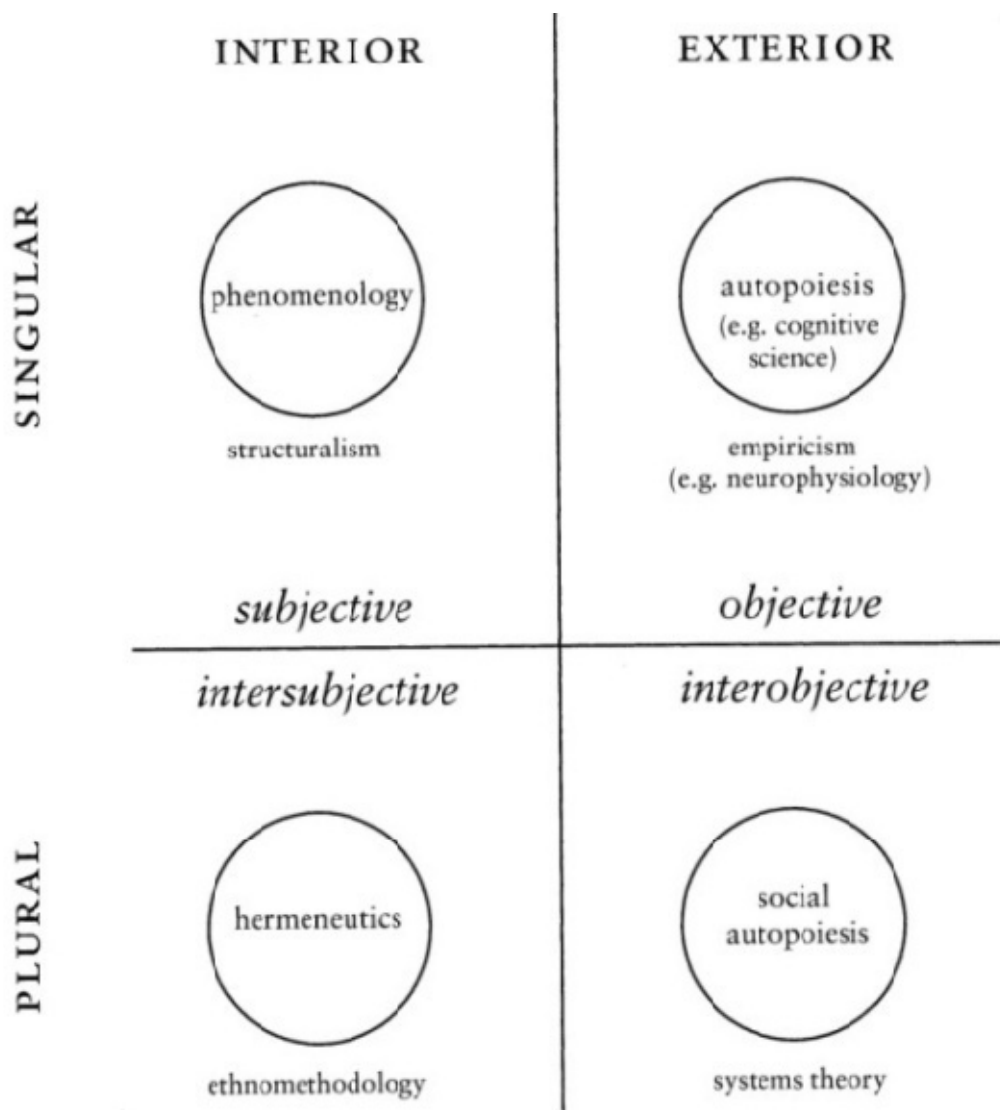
INTERIOR

EXTERIOR

SINGULAR

phenomenology

structuralism

autopoiesis (e.g. cognitive science)

empiricism (e.g. neurophysiology)

subjective

objective

intersubjective

interobjective

PLURAL

hermeneutics

ethnomethodology

social autopoiesis

systems theory